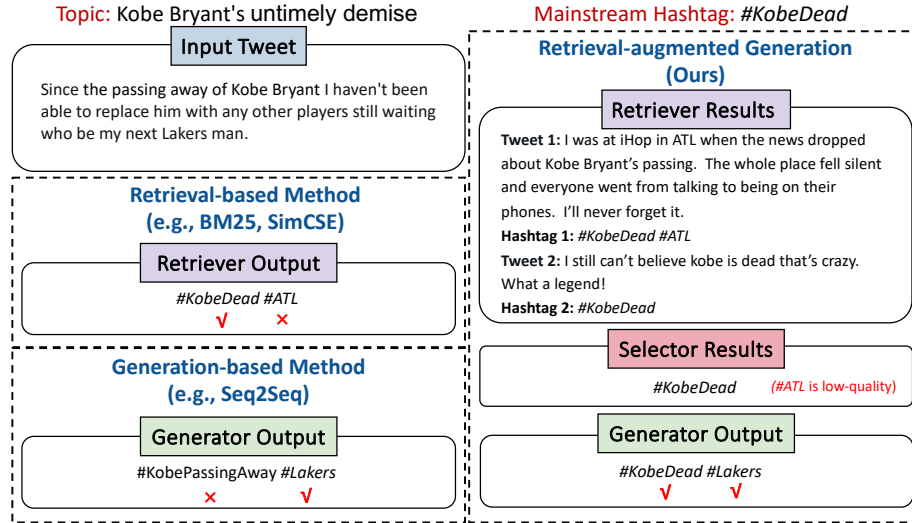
Topic: Kobe Bryant's untimely demise

Input Tweet

Since the passing away of Kobe Bryant I haven't been able to replace him with any other players still waiting who be my next Lakers man.

Retrieval-based Method (e.g., BM25, SimCSE)

Retriever Output

#KobeDead #ATL
√ ×

Generation-based Method (e.g., Seq2Seq)

Generator Output

#KobePassingAway #Lakers
× √

Mainstream Hashtag: #KobeDead

Retrieval-augmented Generation (Ours)

Retriever Results

Tweet 1: I was at iHop in ATL when the news dropped about Kobe Bryant's passing. The whole place fell silent and everyone went from talking to being on their phones. I'll never forget it.
Hashtag 1: #KobeDead #ATL
Tweet 2: I still can't believe kobe is dead that's crazy. What a legend!
Hashtag 2: #KobeDead

Selector Results

#KobeDead (#ATL is low-quality)

Generator Output

#KobeDead #Lakers
√ √